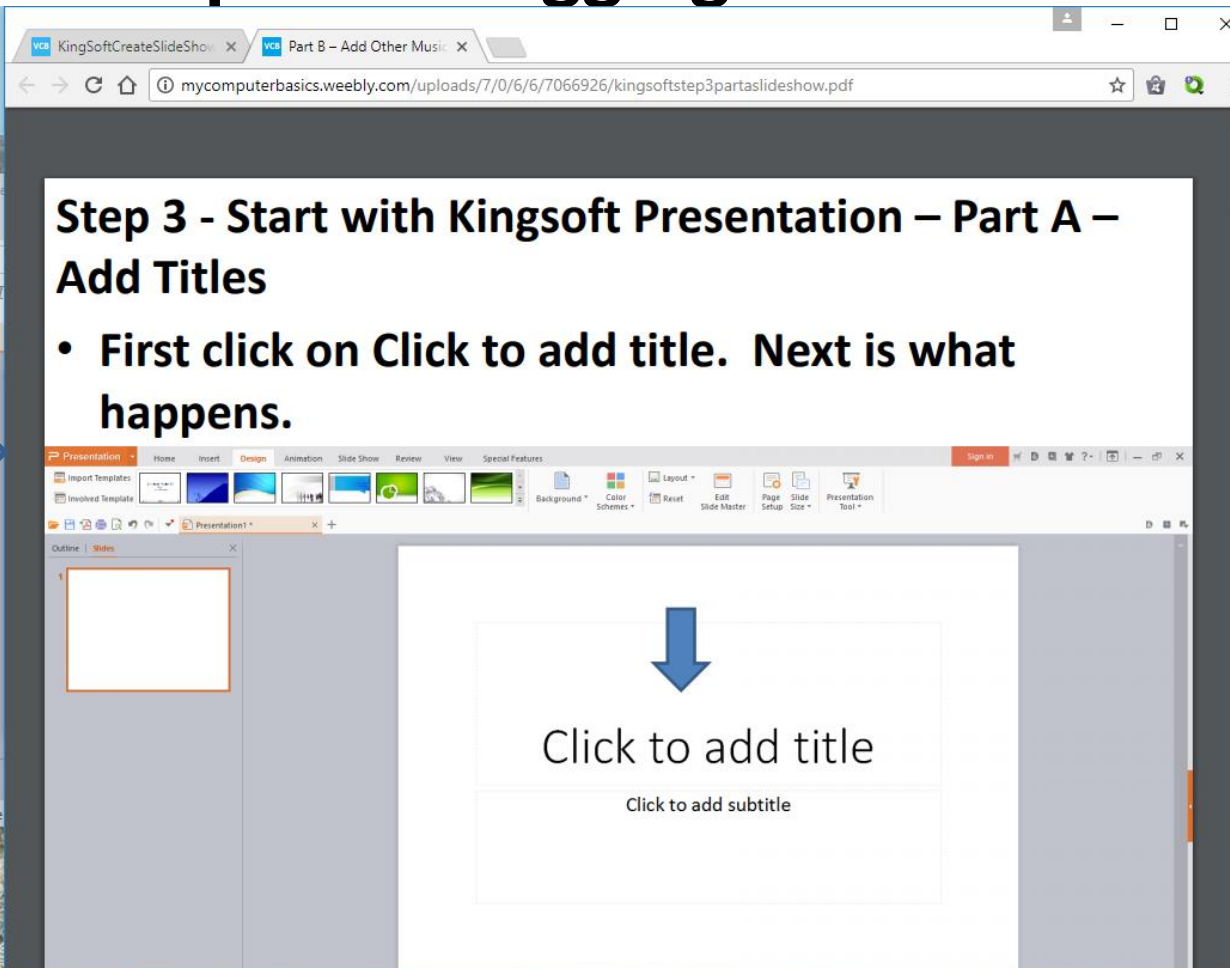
VCB KingSoftCreateSlideShow ×
VCB Part B – Add Other Music ×

mycomputerbasics.weebly.com/uploads/7/0/6/6/7066926/kingsoftstep3partaslideshow.pdf

Step 3 - Start with Kingsoft Presentation – Part A – Add Titles

• First click on Click to add title. Next is what happens.

Presentation Home Insert Design Animation Slide Show Review View Special Features Sign in

Import Templates
Involved Template
Background Color Schemes Layout Reset Edit Slide Master Page Setup Slide Size Presentation Tool

Presentation1 *

Outline | Slides

1

Click to add title

Click to add subtitle